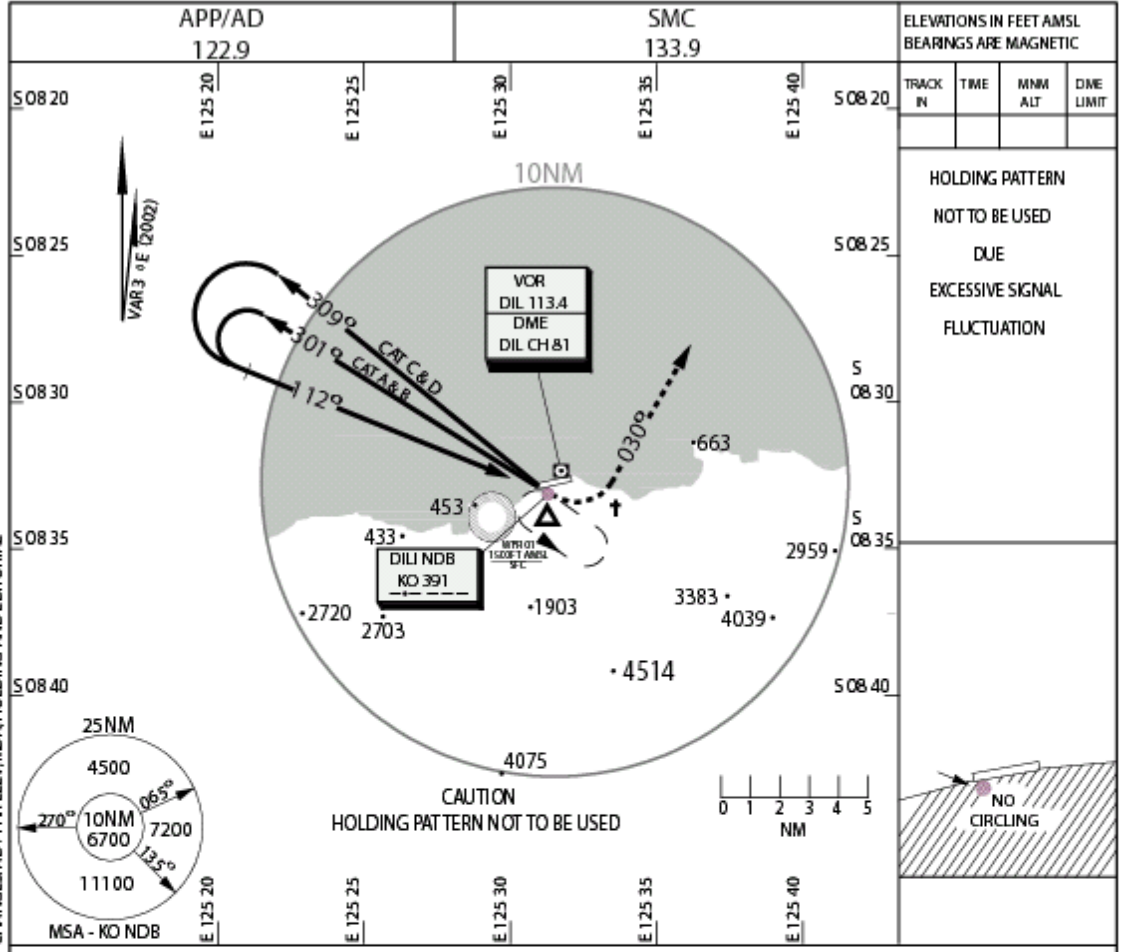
APP/AD
122.9

SMC
133.9

ELEVATIONS IN FEET AMSL
BEARINGS ARE MAGNETIC

| TRACK IN | TIME | MNM ALT | DME LIMIT |
|---|---|---|---|
| | | | |

HOLDING PATTERN
NOT TO BE USED
DUE
EXCESSIVE SIGNAL
FLUCTUATION

S08 20
E 125 20
E 125 25
E 125 30
E 125 35
E 125 40
S08 20

S08 25
S08 25

S08 30
S 08 30

S08 35
S 08 35

S08 40
S08 40

VAR 3 °E (2002)

10NM

VOR
DIL 113.4
DME
DIL CH 81

309°
301°
112°
CAT C & D
CAT A & B
030°

663
453
433
DILI NDB
KO 391
WTR 01
1500 FT AMSL
SFC
2959
3383
4039
2720
2703
1903
4514
4075

CAUTION
HOLDING PATTERN NOT TO BE USED

0 1 2 3 4 5
NM

25NM
4500
065°
270°
10NM
6700
7200
135°
11100
MSA - KO NDB

E 125 20
E 125 25
E 125 30
E 125 35
E 125 40

NO
CIRCLING